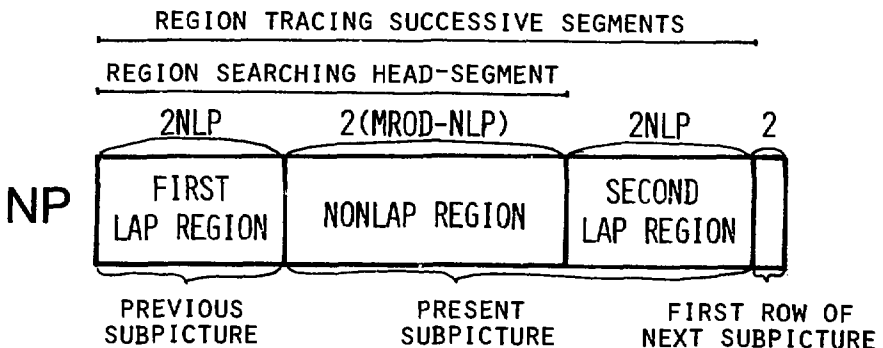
REGION TRACING SUCCESSIVE SEGMENTS

REGION SEARCHING HEAD-SEGMENT

2NLP

2(MROD-NLP)

2NLP

2

NP

FIRST LAP REGION

NONLAP REGION

SECOND LAP REGION

PREVIOUS SUBPICTURE

PRESENT SUBPICTURE

FIRST ROW OF NEXT SUBPICTURE